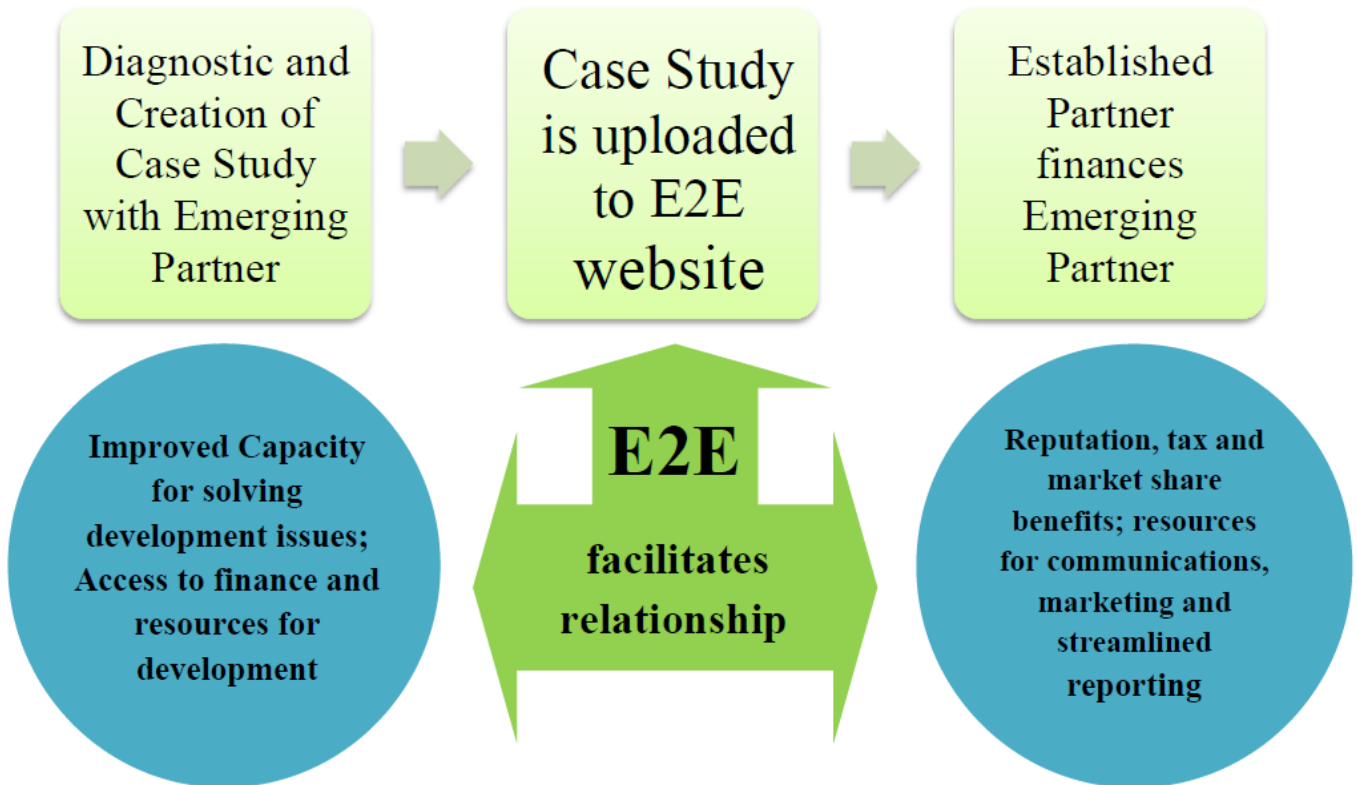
Diagnostic and Creation of Case Study with Emerging Partner

Case Study is uploaded to E2E website

Established Partner finances Emerging Partner

Improved Capacity for solving development issues; Access to finance and resources for development

E2E

facilitates relationship

Reputation, tax and market share benefits; resources for communications, marketing and streamlined reporting